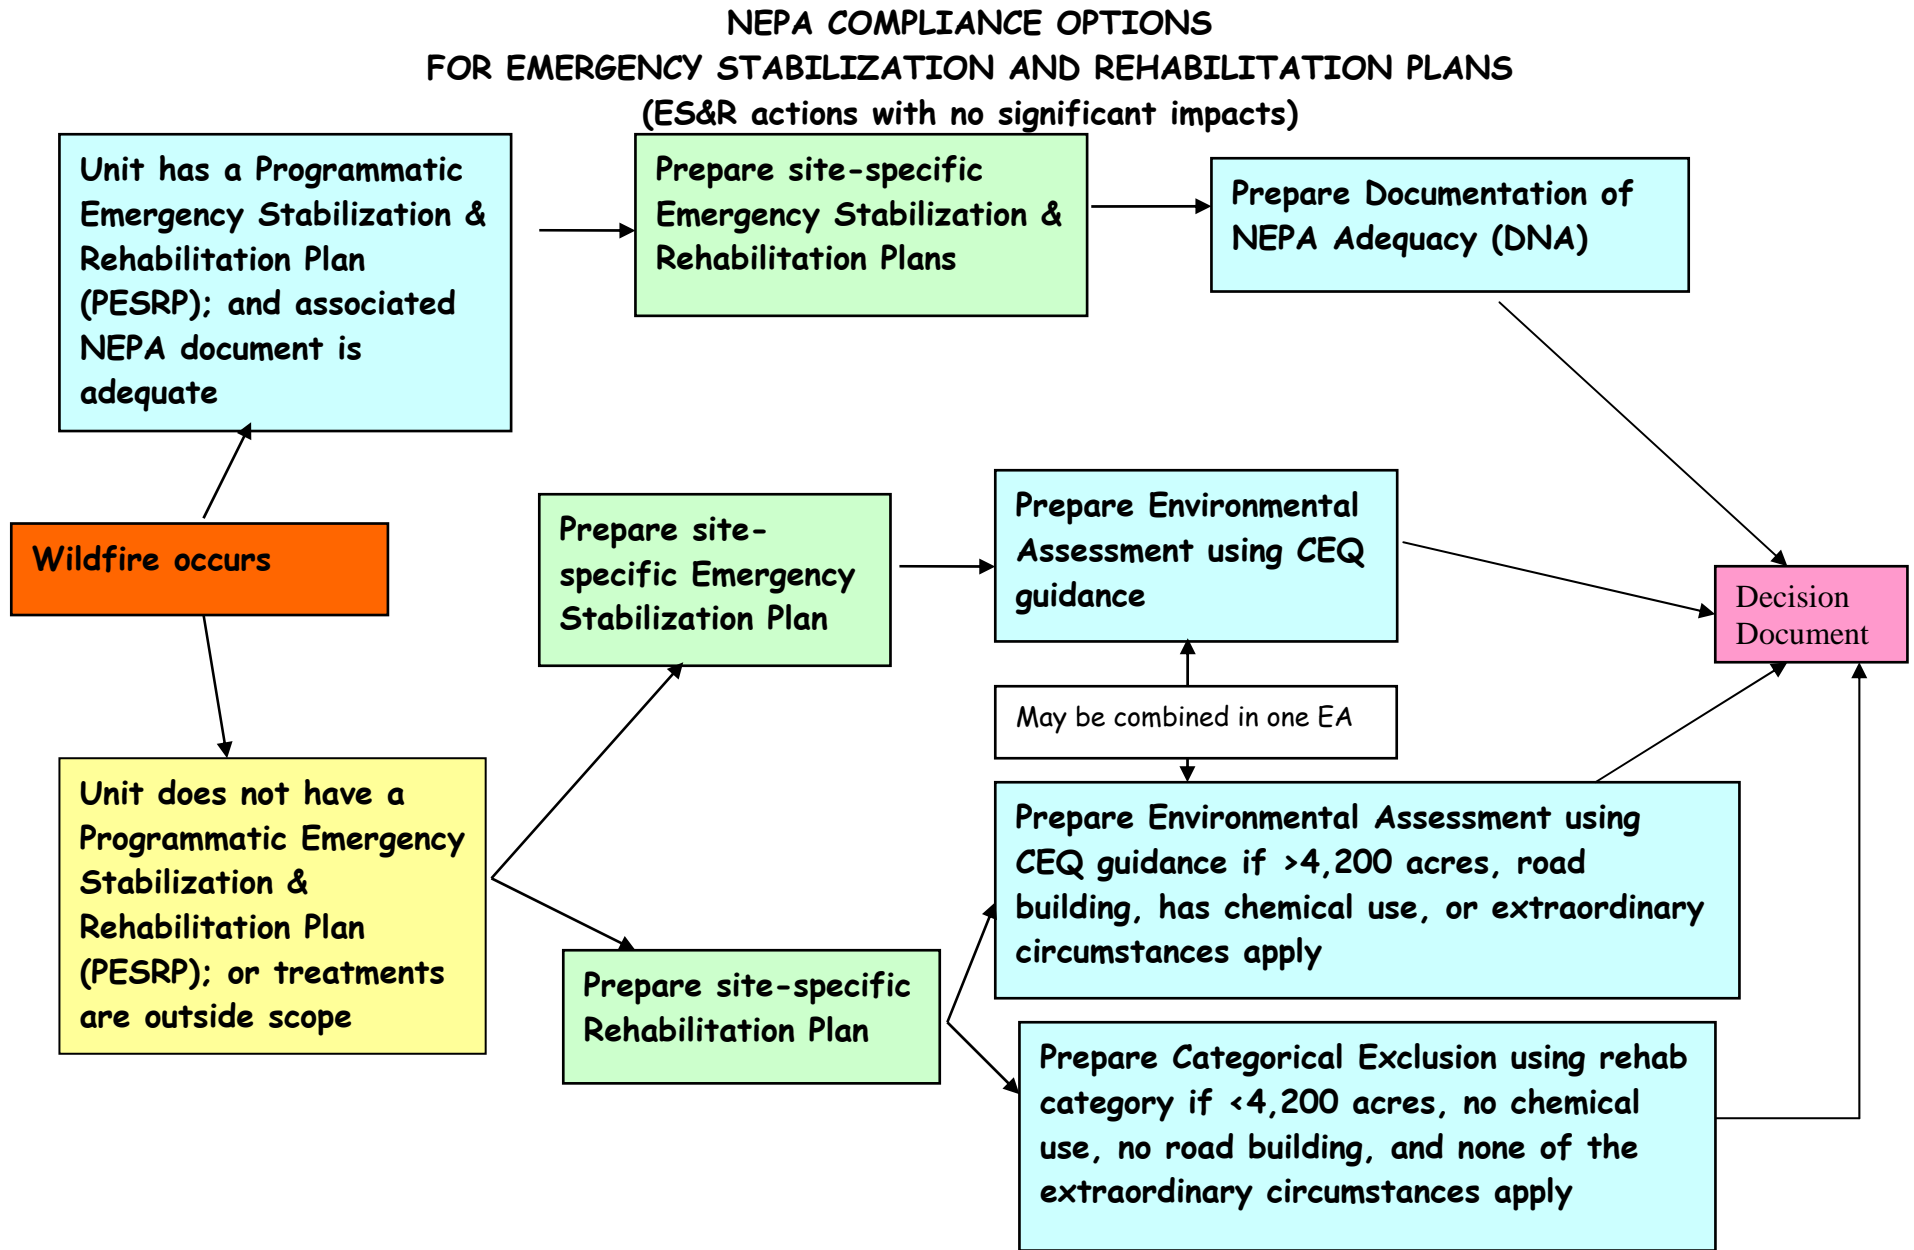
NEPA COMPLIANCE OPTIONS
FOR EMERGENCY STABILIZATION AND REHABILITATION PLANS
(ES&R actions with no significant impacts)

Unit has a Programmatic Emergency Stabilization & Rehabilitation Plan (PESRP); and associated NEPA document is adequate

Prepare site-specific Emergency Stabilization & Rehabilitation Plans

Prepare Documentation of NEPA Adequacy (DNA)

Wildfire occurs

Prepare site-specific Emergency Stabilization Plan

Prepare Environmental Assessment using CEQ guidance

Decision Document

May be combined in one EA

Unit does not have a Programmatic Emergency Stabilization & Rehabilitation Plan (PESRP); or treatments are outside scope

Prepare Environmental Assessment using CEQ guidance if >4,200 acres, road building, has chemical use, or extraordinary circumstances apply

Prepare site-specific Rehabilitation Plan

Prepare Categorical Exclusion using rehab category if <4,200 acres, no chemical use, no road building, and none of the extraordinary circumstances apply